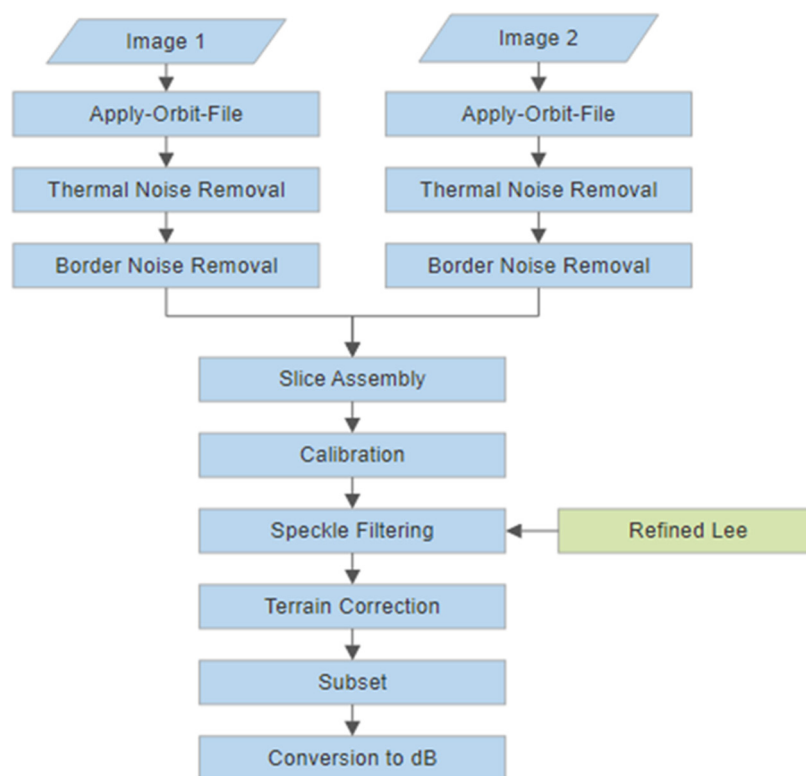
Image 1
Apply-Orbit-File
Thermal Noise Removal
Border Noise Removal

Image 2
Apply-Orbit-File
Thermal Noise Removal
Border Noise Removal

Slice Assembly
Calibration
Speckle Filtering
Refined Lee
Terrain Correction
Subset
Conversion to dB